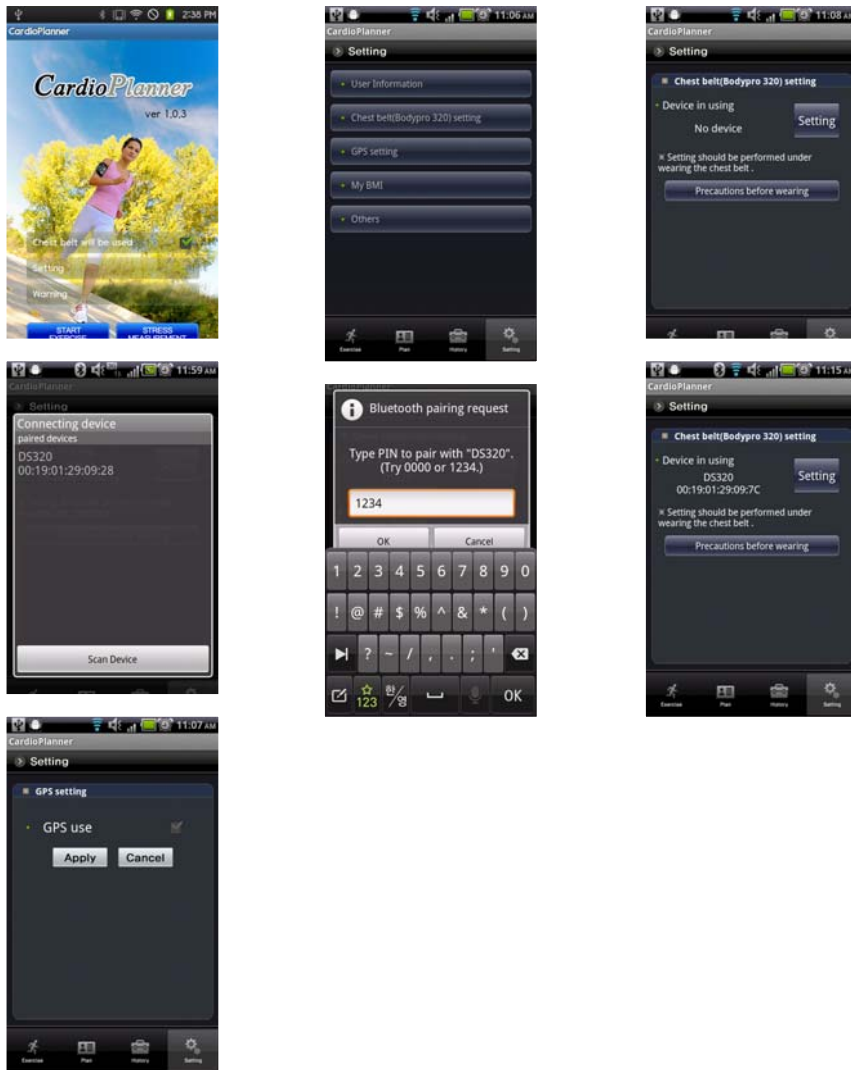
2:38 PM
CardioPlanner
CardioPlanner
ver 1.0.3
Chest belt will be used
Setting
Warning
START EXERCISE
STRESS MEASUREMENT

11:06 AM
CardioPlanner
Setting
User Information
Chest belt(Bodypro 320) setting
GPS setting
My BMI
Others
Exercise
Plan
History
Setting

11:08 AM
CardioPlanner
Setting
Chest belt(Bodypro 320) setting
Device in using
No device
Setting
※ Setting should be performed under wearing the chest belt .
Precautions before wearing

11:59 AM
CardioPlanner
Setting
Connecting device
paired devices
DS320
00:19:01:29:09:28
Scan Device

CardioPlanner
Bluetooth pairing request
Type PIN to pair with "DS320". (Try 0000 or 1234.)
1234
OK
Cancel
1 2 3 4 5 6 7 8 9 0
! @ # $ % ^ & * ( )
? ~ / , . ; '
123
한/영
OK

11:15 AM
CardioPlanner
Setting
Chest belt(Bodypro 320) setting
Device in using
DS320
00:19:01:29:09:7C
Setting
※ Setting should be performed under wearing the chest belt .
Precautions before wearing
Exercise
Plan
History
Setting

11:07 AM
CardioPlanner
Setting
GPS setting
GPS use
Apply
Cancel
Exercise
Plan
History
Setting